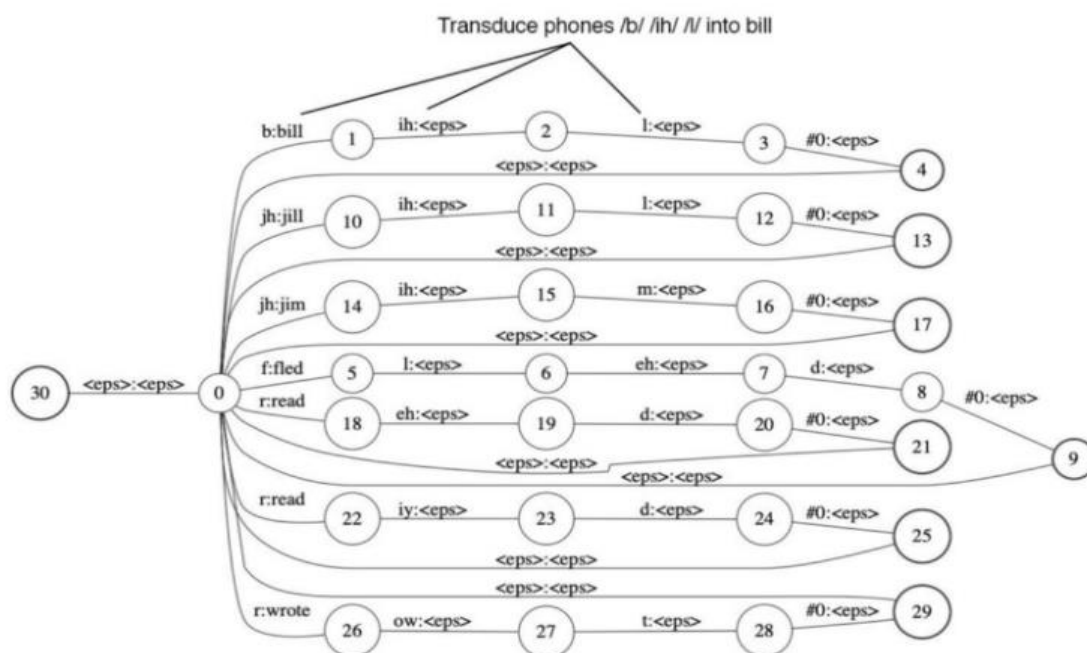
Transduce phones /b/ /ih/ /l/ into bill

b:bill
1
ih:<eps>
2
l:<eps>
3
#0:<eps>
4
<eps>:<eps>

jh:jill
10
ih:<eps>
11
l:<eps>
12
#0:<eps>
13
<eps>:<eps>

jh:jim
14
ih:<eps>
15
m:<eps>
16
#0:<eps>
17
<eps>:<eps>

30
<eps>:<eps>
0

f:fled
5
l:<eps>
6
eh:<eps>
7
d:<eps>
8
#0:<eps>
9

r:read
18
eh:<eps>
19
d:<eps>
20
#0:<eps>
21
<eps>:<eps>
<eps>:<eps>

r:read
22
iy:<eps>
23
d:<eps>
24
#0:<eps>
25
<eps>:<eps>
<eps>:<eps>

r:wrote
26
ow:<eps>
27
t:<eps>
28
#0:<eps>
29